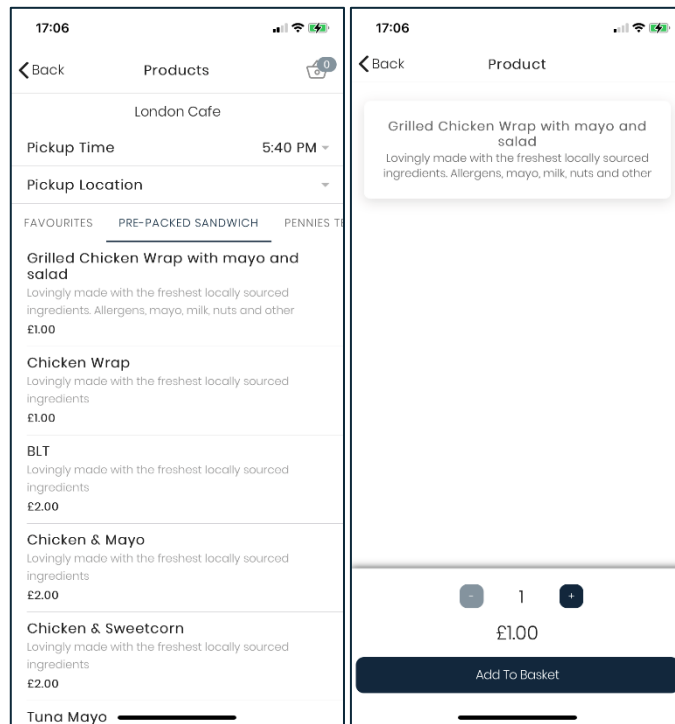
17:06

Back

Products

0

London Cafe

Pickup Time

5:40 PM

Pickup Location

FAVOURITES

PRE-PACKED SANDWICH

PENNIES T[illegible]

Grilled Chicken Wrap with mayo and salad
Lovingly made with the freshest locally sourced ingredients. Allergens, mayo, milk, nuts and other
£1.00

Chicken Wrap
Lovingly made with the freshest locally sourced ingredients
£1.00

BLT
Lovingly made with the freshest locally sourced ingredients
£2.00

Chicken & Mayo
Lovingly made with the freshest locally sourced ingredients
£2.00

Chicken & Sweetcorn
Lovingly made with the freshest locally sourced ingredients
£2.00

Tuna Mayo

17:06

Back

Product

Grilled Chicken Wrap with mayo and salad
Lovingly made with the freshest locally sourced ingredients. Allergens, mayo, milk, nuts and other

-

1

+

£1.00

Add To Basket